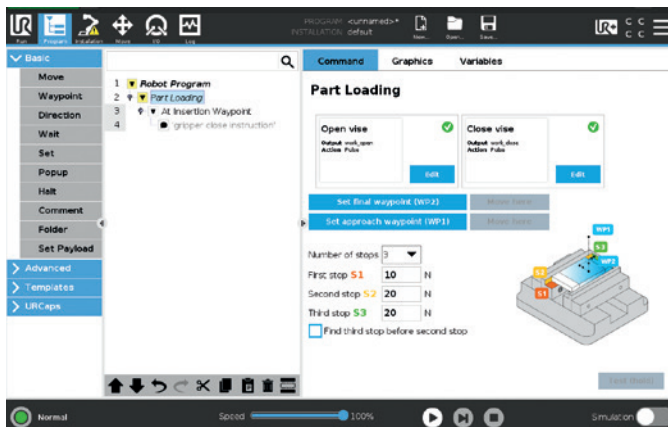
Run Program Installation Move I/O Log

PROGRAM <unnamed>*
INSTALLATION default

New... Open... Save...

Basic
Move
Waypoint
Direction
Wait
Set
Popup
Halt
Comment
Folder
Set Payload
Advanced
Templates
URCaps

1 Robot Program
2 Part Loading
3 At Insertion Waypoint
4 'gripper close instruction'

Command Graphics Variables

Part Loading

Open vise
Output work_open
Action Pulse
Edit

Close vise
Output work_close
Action Pulse
Edit

Set final waypoint (WP2)
Move here
Set approach waypoint (WP1)
Move here

Number of stops 3
First stop S1 10 N
Second stop S2 20 N
Third stop S3 20 N
Find third stop before second stop

WP1
S3
WP2
S2
S1

Test thrust

Normal
Speed 100%
Simulation